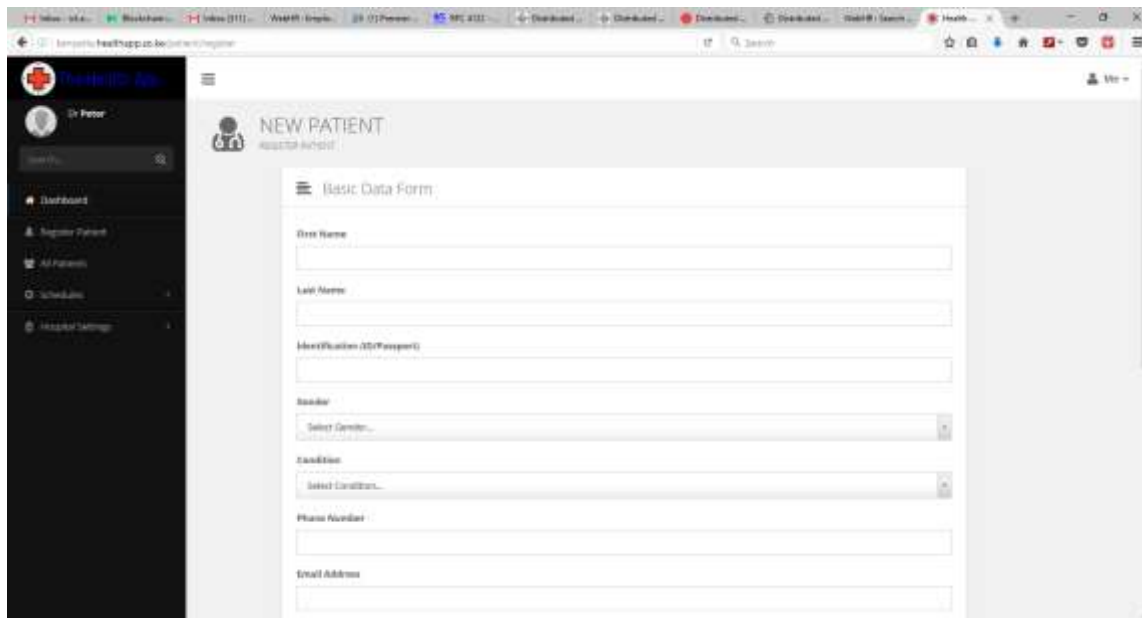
Inbox - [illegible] | Blockchain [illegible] | Inbox (511) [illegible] | Web3 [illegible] | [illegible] | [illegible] | Distributed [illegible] | Distributed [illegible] | Distributed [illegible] | Distributed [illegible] | Web3 - Search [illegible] | Health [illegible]

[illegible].healthapp.co.ke/patient/register

Search

TheHealth App

Me

Dr Peter

Search...

Dashboard

Register Patient

All Patients

Schedules

Hospital Settings

NEW PATIENT

Register Patient

Basic Data Form

First Name

Last Name

Identification (ID/Passport)

Gender

Select Gender...

Condition

Select Condition...

Phone Number

Email Address